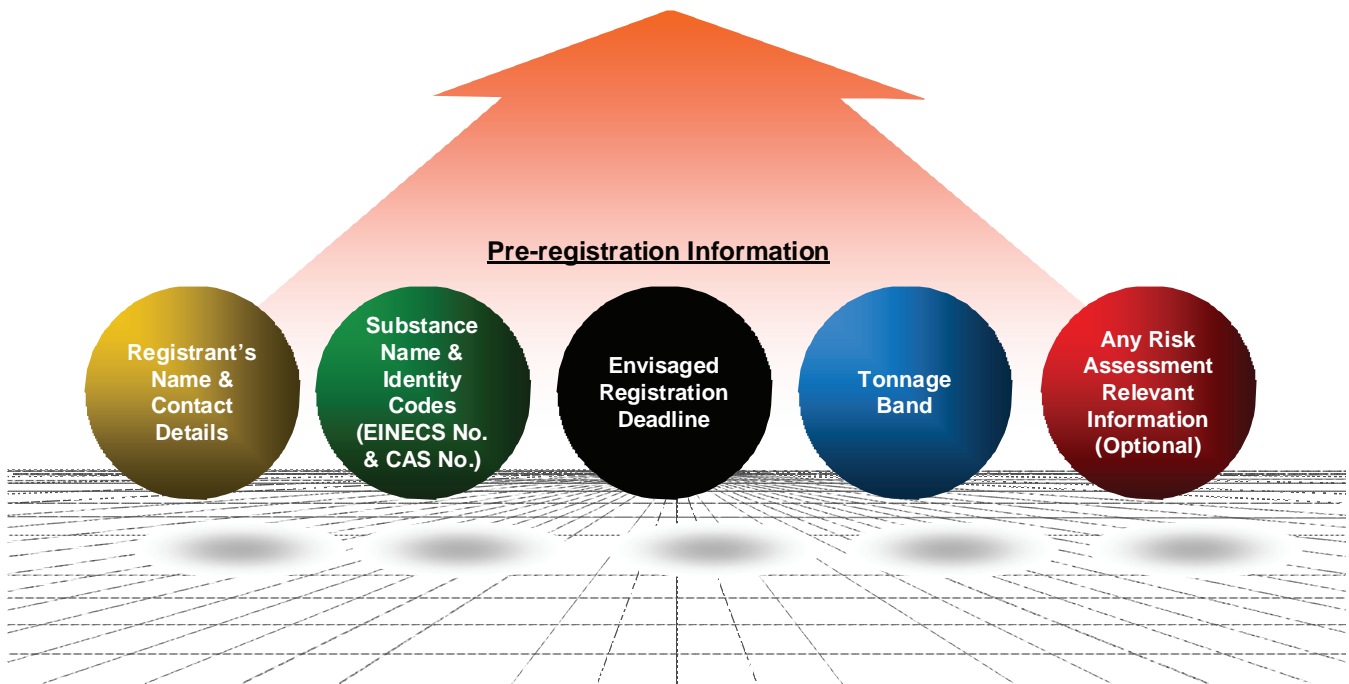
Pre-registration Information

Registrant's Name & Contact Details

Substance Name & Identity Codes (EINECS No. & CAS No.)

Envisaged Registration Deadline

Tonnage Band

Any Risk Assessment Relevant Information (Optional)